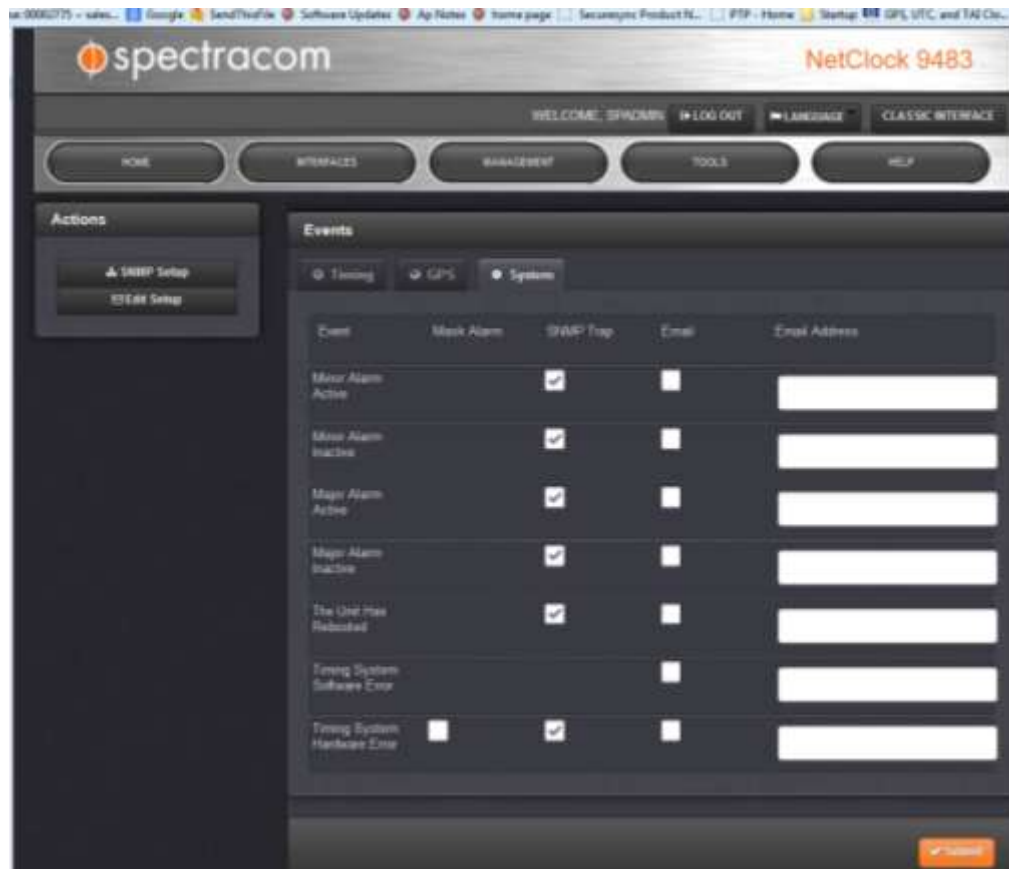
se 00002775 - sales... Google SendThisFile Software Updates Ap Notes home page Securesync Product N... PTP - Home Startup GPS, UTC, and TAI Clo...

spectracom

NetClock 9483

WELCOME, SPADMIN LOG OUT LANGUAGE CLASSIC INTERFACE

HOME INTERFACES MANAGEMENT TOOLS HELP

Actions

SNMP Setup
Edit Setup

Events

Timing GPS System

| Event | Mask Alarm | SNMP Trap | Email | Email Address |
|---|---|---|---|---|
| Minor Alarm Active | | ☑ | ☐ | |
| Minor Alarm Inactive | | ☑ | ☐ | |
| Major Alarm Active | | ☑ | ☐ | |
| Major Alarm Inactive | | ☑ | ☐ | |
| The Unit Has Rebooted | | ☑ | ☐ | |
| Timing System Software Error | | | ☐ | |
| Timing System Hardware Error | ☐ | ☑ | ☐ | |

Submit